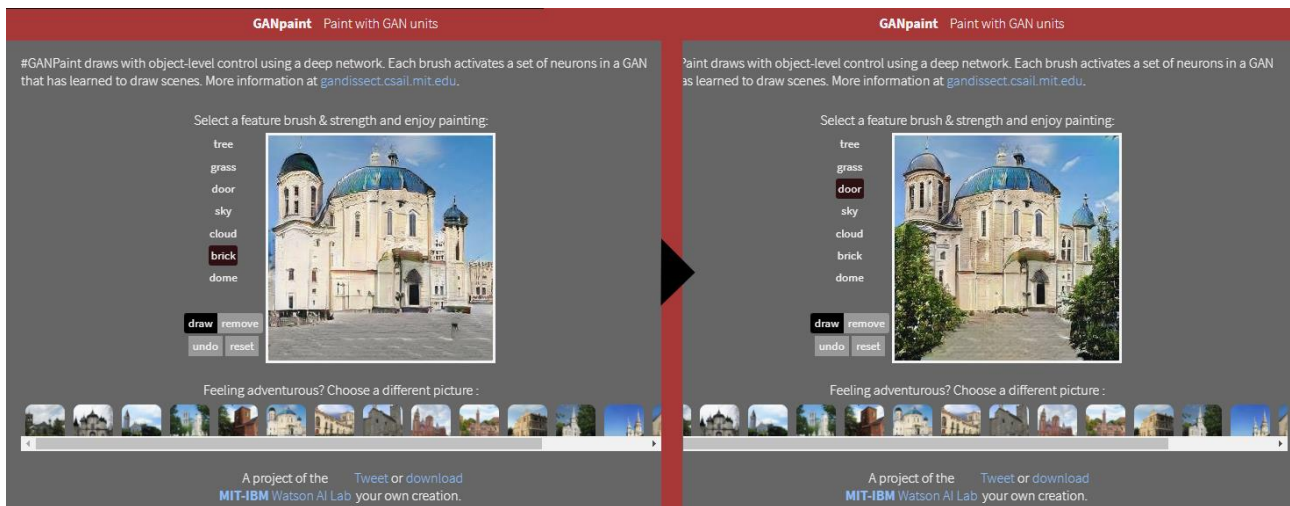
GANpaint Paint with GAN units

#GANPaint draws with object-level control using a deep network. Each brush activates a set of neurons in a GAN that has learned to draw scenes. More information at gandissect.csail.mit.edu.

Select a feature brush & strength and enjoy painting:

tree
grass
door
sky
cloud
brick
dome

draw remove
undo reset

Feeling adventurous? Choose a different picture :

A project of the MIT-IBM Watson AI Lab

Tweet or download your own creation.

GANpaint Paint with GAN units

'aint draws with object-level control using a deep network. Each brush activates a set of neurons in a GAN as learned to draw scenes. More information at gandissect.csail.mit.edu.

Select a feature brush & strength and enjoy painting:

tree
grass
door
sky
cloud
brick
dome

draw remove
undo reset

Feeling adventurous? Choose a different picture :

A project of the MIT-IBM Watson AI Lab

Tweet or download your own creation.